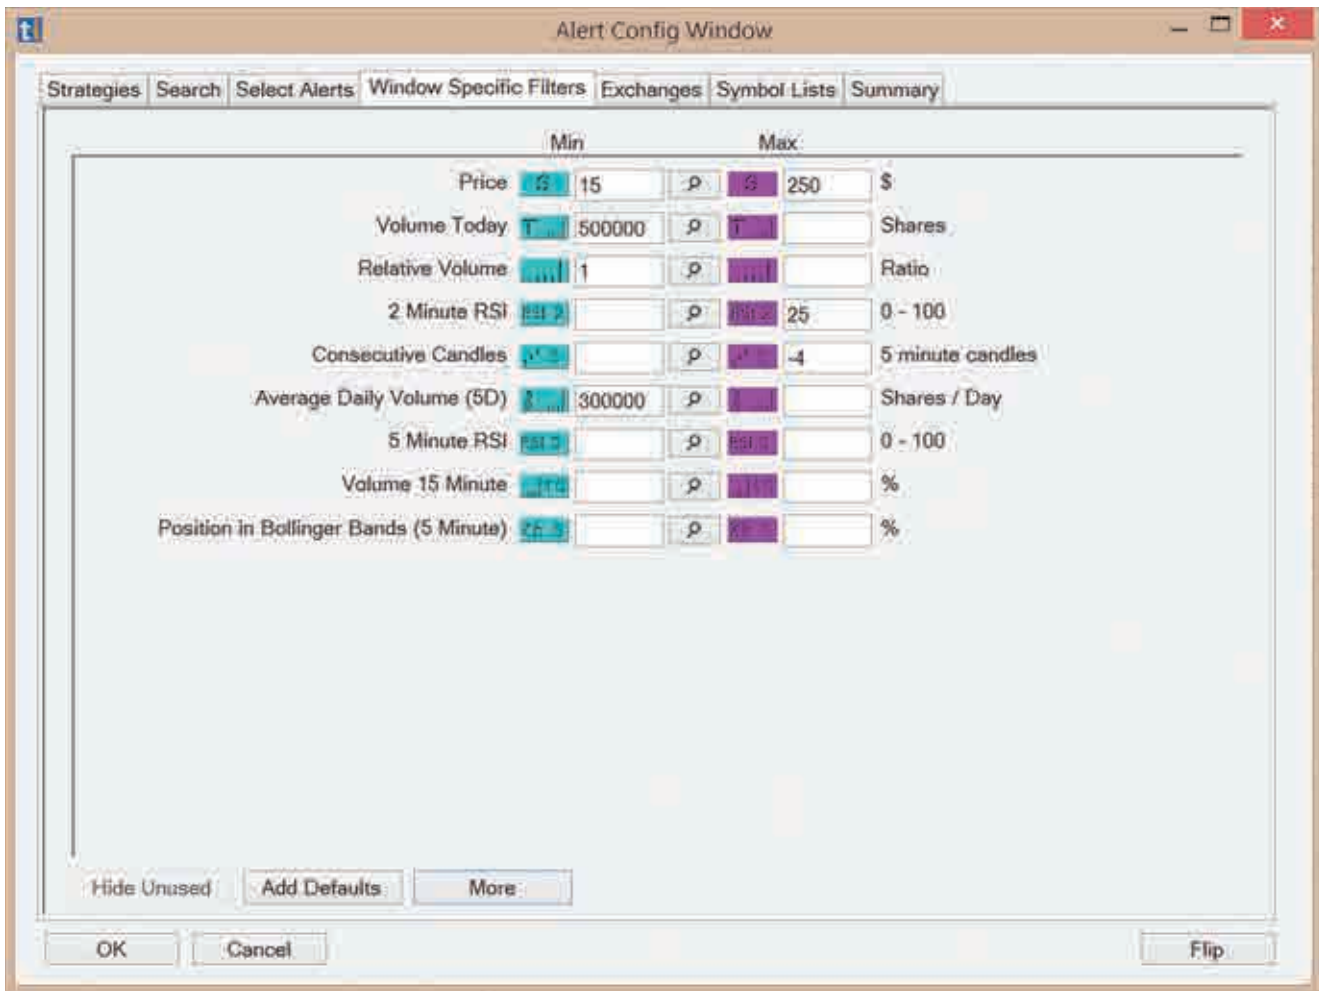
Alert Config Window

Strategies | Search | Select Alerts | Window Specific Filters | Exchanges | Symbol Lists | Summary

| | Min | | Max | |
|---|---|---|---|---|
| Price | 15 | | 250 | $ |
| Volume Today | 500000 | | | Shares |
| Relative Volume | 1 | | | Ratio |
| 2 Minute RSI | | | 25 | 0 - 100 |
| Consecutive Candles | | | -4 | 5 minute candles |
| Average Daily Volume (5D) | 300000 | | | Shares / Day |
| 5 Minute RSI | | | | 0 - 100 |
| Volume 15 Minute | | | | % |
| Position in Bollinger Bands (5 Minute) | | | | % |

Hide Unused | Add Defaults | More

OK | Cancel | Flip